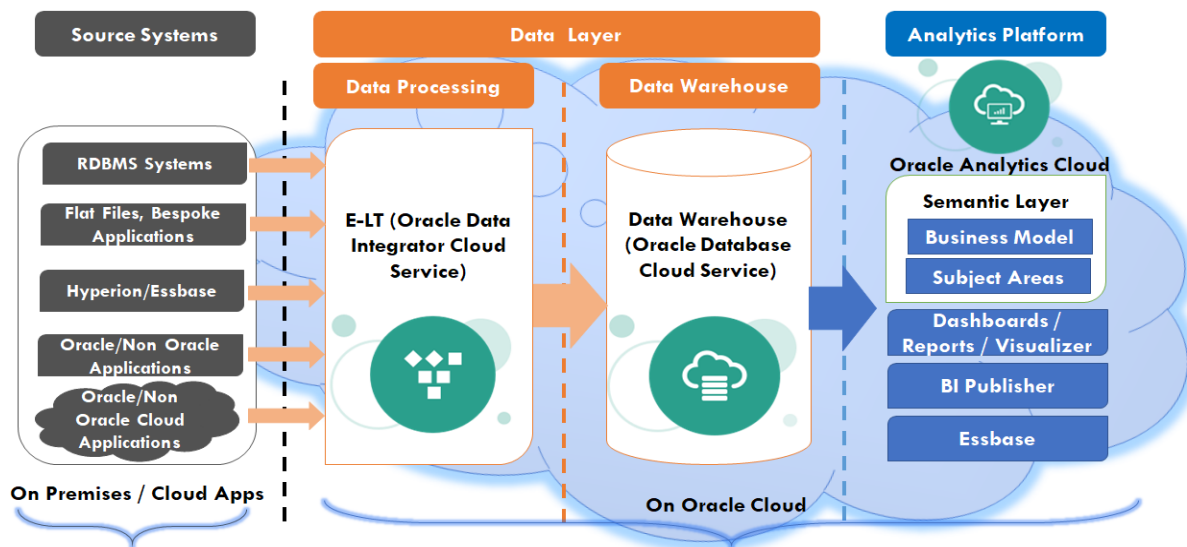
Source Systems

Data Layer

Analytics Platform

Data Processing

Data Warehouse

RDBMS Systems

Flat Files, Bespoke Applications

Hyperion/Essbase

Oracle/Non Oracle Applications

Oracle/Non Oracle Cloud Applications

E-LT (Oracle Data Integrator Cloud Service)

Data Warehouse (Oracle Database Cloud Service)

Oracle Analytics Cloud

Semantic Layer

Business Model

Subject Areas

Dashboards / Reports / Visualizer

BI Publisher

Essbase

On Premises / Cloud Apps

On Oracle Cloud